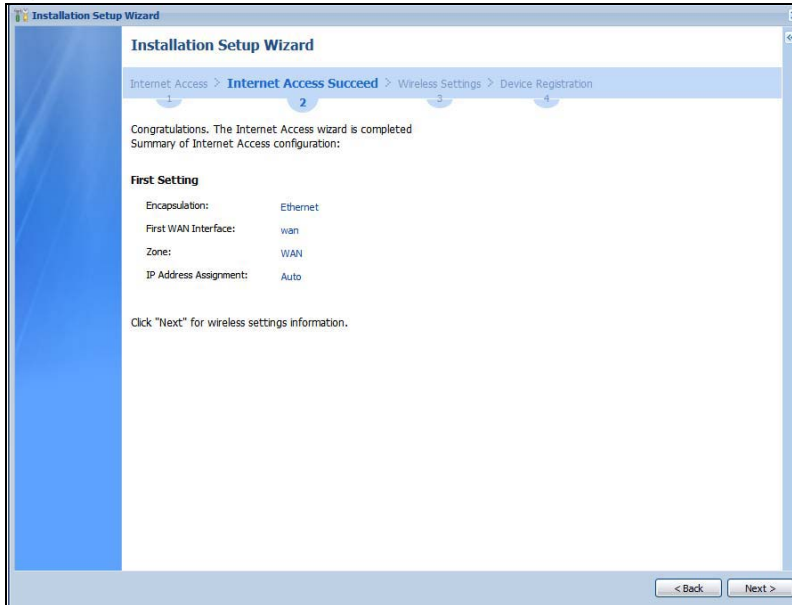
Installation Setup Wizard

Installation Setup Wizard

Internet Access > Internet Access Succeed > Wireless Settings > Device Registration
1 2 3 4

Congratulations. The Internet Access wizard is completed
Summary of Internet Access configuration:

First Setting

| | |
|---|---|
| Encapsulation: | Ethernet |
| First WAN Interface: | wan |
| Zone: | WAN |
| IP Address Assignment: | Auto |

Click "Next" for wireless settings information.

< Back Next >